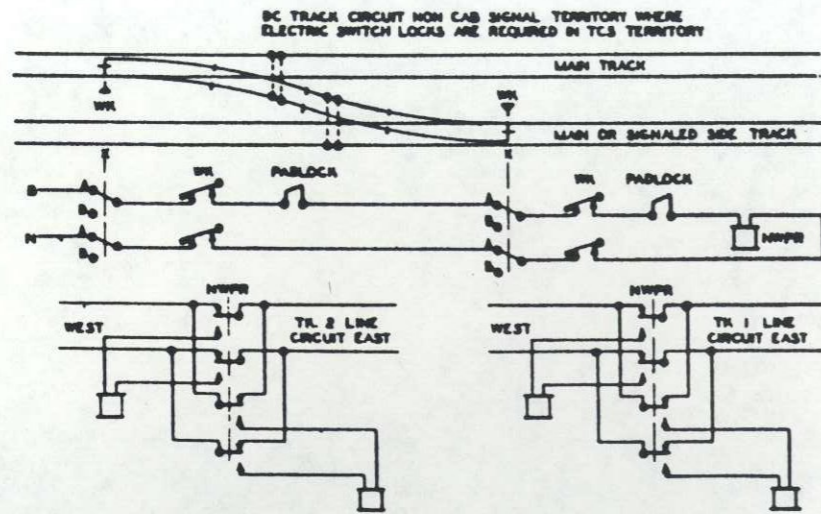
DC TRACK CIRCUIT NON CAB SIGNAL TERRITORY WHERE ELECTRIC SWITCH LOCKS ARE REQUIRED IN TCS TERRITORY

MAIN TRACK

WK

WK

MAIN OR SIGNALED SIDE TRACK

B

N

WK

PADLOCK

WK

PADLOCK

NWPR

NWPR

WEST

TK. 2 LINE CIRCUIT EAST

NWPR

WEST

TK. 1 LINE CIRCUIT EAST